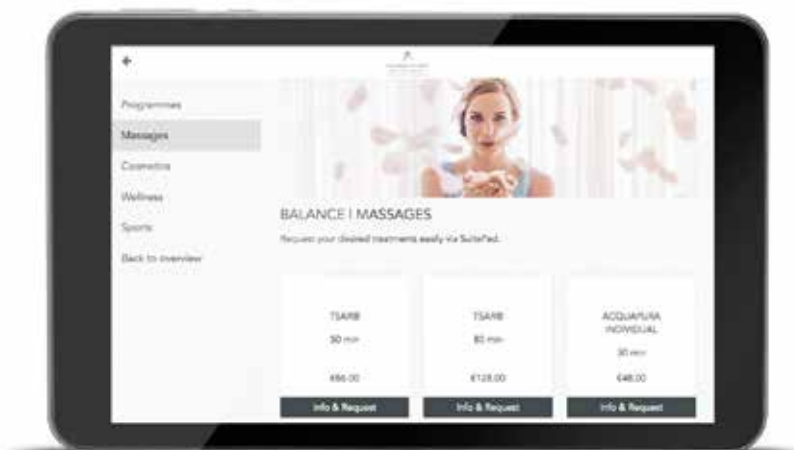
←

Programmes
Massages
Cosmetics
Wellness
Sports
Back to overview

BALANCE | MASSAGES

Request your desired treatments easily via SuitePad.

TSARB
50 min
€86.00
Info & Request

TSARB
80 min
€128.00
Info & Request

ACQUAPURA INDIVIDUAL
30 min
€48.00
Info & Request